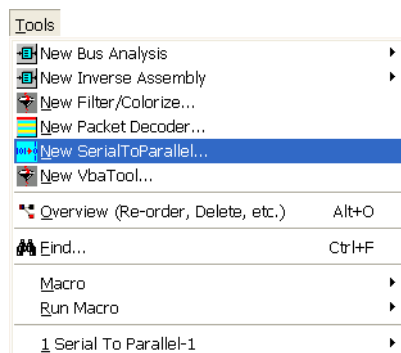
Tools

New Bus Analysis
New Inverse Assembly
New Filter/Colorize...
New Packet Decoder...
New SerialToParallel...
New VbaTool...

Overview (Re-order, Delete, etc.) Alt+O

Find... Ctrl+F

Macro
Run Macro

1 Serial To Parallel-1